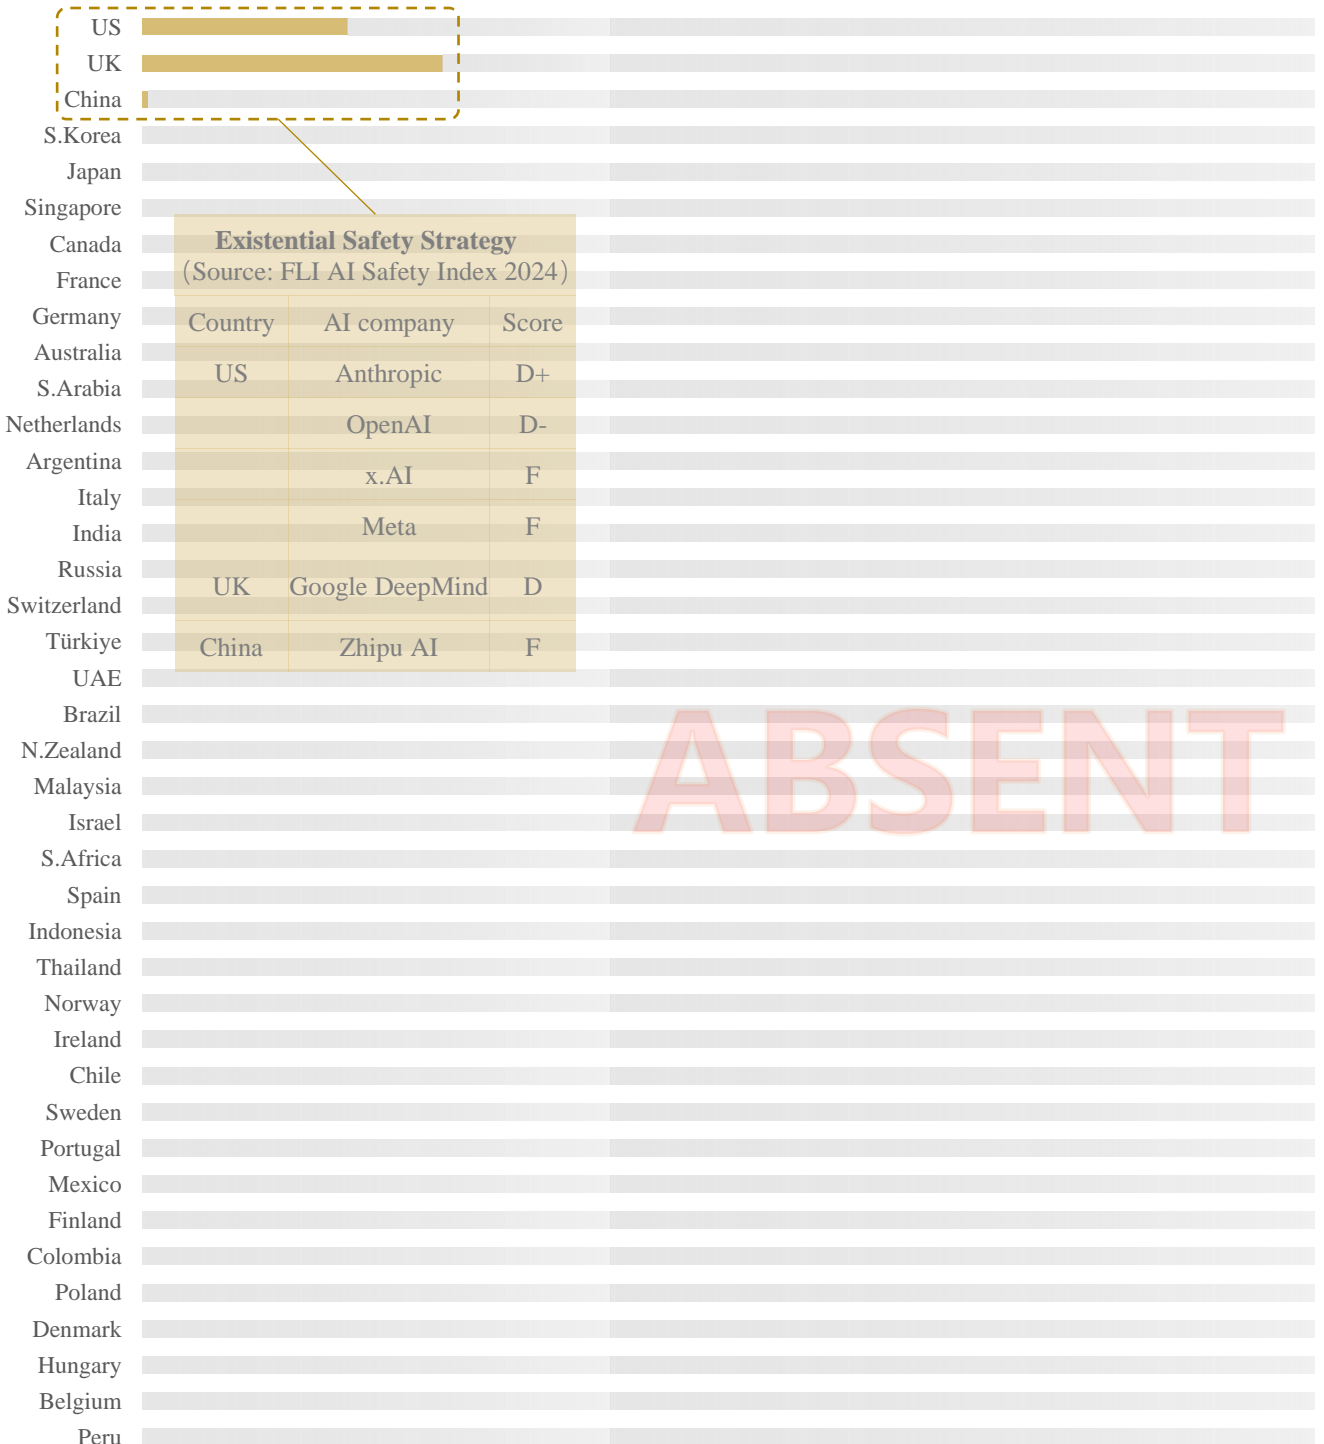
US
UK
China
S.Korea
Japan
Singapore
Canada
France
Germany
Australia
S.Arabia
Netherlands
Argentina
Italy
India
Russia
Switzerland
Türkiye
UAE
Brazil
N.Zealand
Malaysia
Israel
S.Africa
Spain
Indonesia
Thailand
Norway
Ireland
Chile
Sweden
Portugal
Mexico
Finland
Colombia
Poland
Denmark
Hungary
Belgium
Peru

**Existential Safety Strategy**
(Source: FLI AI Safety Index 2024)

| Country | AI company | Score |
|---|---|---|
| US | Anthropic | D+ |
| | OpenAI | D- |
| | x.AI | F |
| | Meta | F |
| UK | Google DeepMind | D |
| China | Zhipu AI | F |

ABSENT